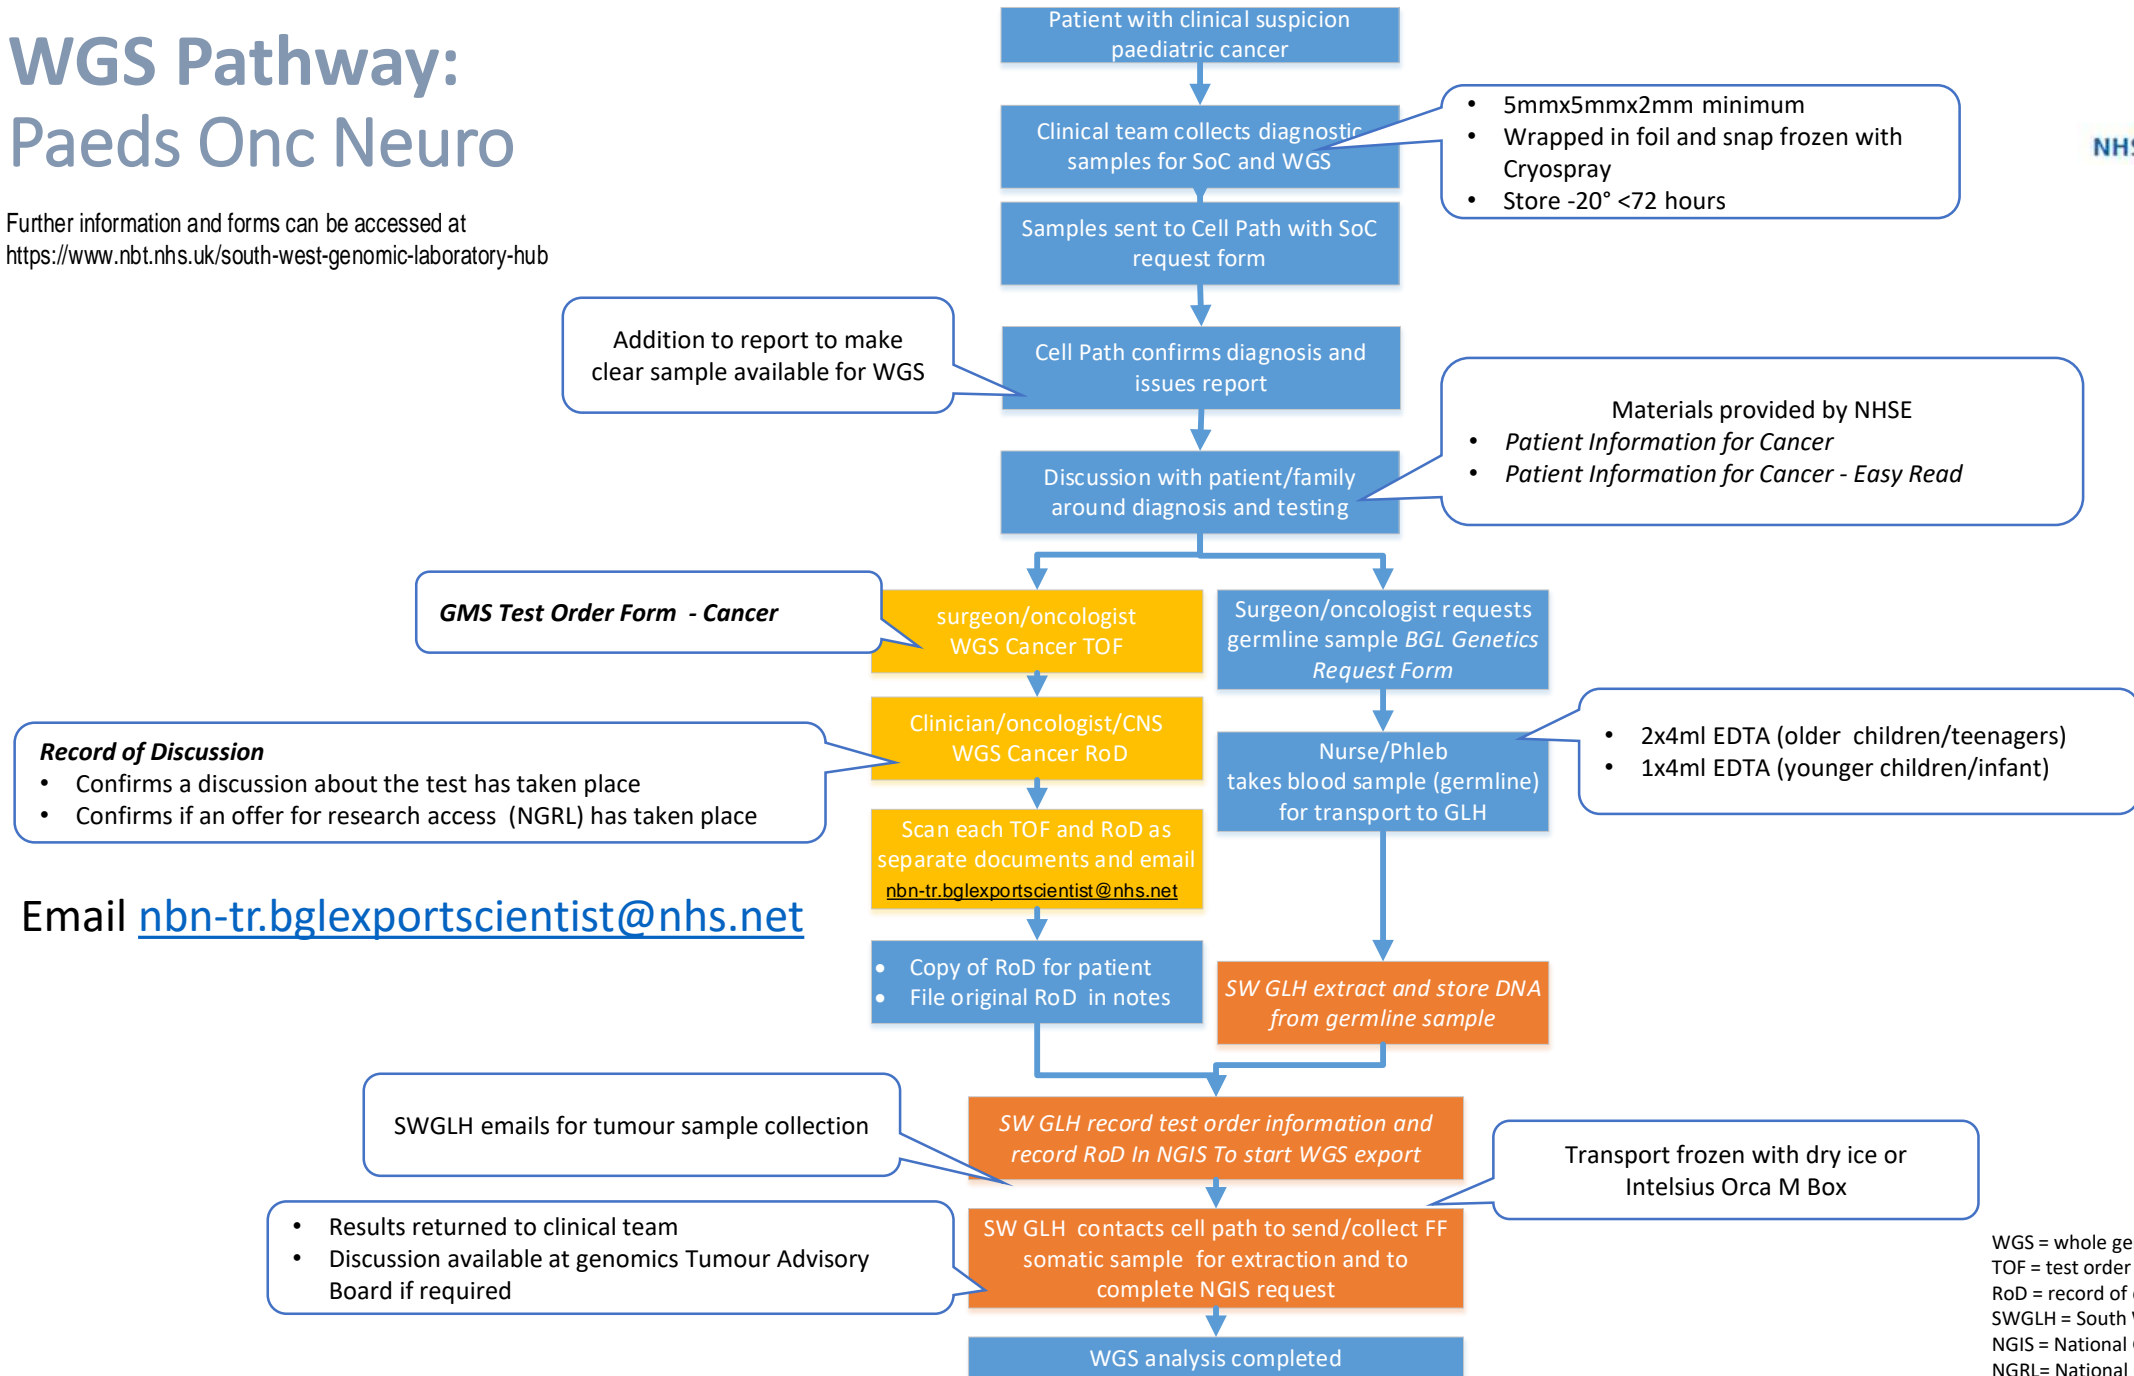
WGS Pathway:
Paeds Onc Neuro

Further information and forms can be accessed at https://www.nbt.nhs.uk/south-west-genomic-laboratory-hub

Patient with clinical suspicion paediatric cancer

Clinical team collects diagnostic samples for SoC and WGS

• 5mmx5mmx2mm minimum
• Wrapped in foil and snap frozen with Cryospray
• Store -20° <72 hours

NHS

Samples sent to Cell Path with SoC request form

Addition to report to make clear sample available for WGS

Cell Path confirms diagnosis and issues report

Materials provided by NHSE
• Patient Information for Cancer
• Patient Information for Cancer - Easy Read

Discussion with patient/family around diagnosis and testing

GMS Test Order Form - Cancer

surgeon/oncologist WGS Cancer TOF

Surgeon/oncologist requests germline sample BGL Genetics Request Form

Record of Discussion
• Confirms a discussion about the test has taken place
• Confirms if an offer for research access (NGRL) has taken place

Clinician/oncologist/CNS WGS Cancer RoD

Nurse/Phleb takes blood sample (germline) for transport to GLH

• 2x4ml EDTA (older children/teenagers)
• 1x4ml EDTA (younger children/infant)

Scan each TOF and RoD as separate documents and email nbn-tr.bglexportscientist@nhs.net

Email nbn-tr.bglexportscientist@nhs.net

• Copy of RoD for patient
• File original RoD in notes

SW GLH extract and store DNA from germline sample

SWGLH emails for tumour sample collection

SW GLH record test order information and record RoD In NGIS To start WGS export

Transport frozen with dry ice or Intelsius Orca M Box

• Results returned to clinical team
• Discussion available at genomics Tumour Advisory Board if required

SW GLH contacts cell path to send/collect FF somatic sample for extraction and to complete NGIS request

WGS analysis completed

WGS = whole ge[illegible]
TOF = test order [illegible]
RoD = record of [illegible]
SWGLH = South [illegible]
NGIS = National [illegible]
NGRL= National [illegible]